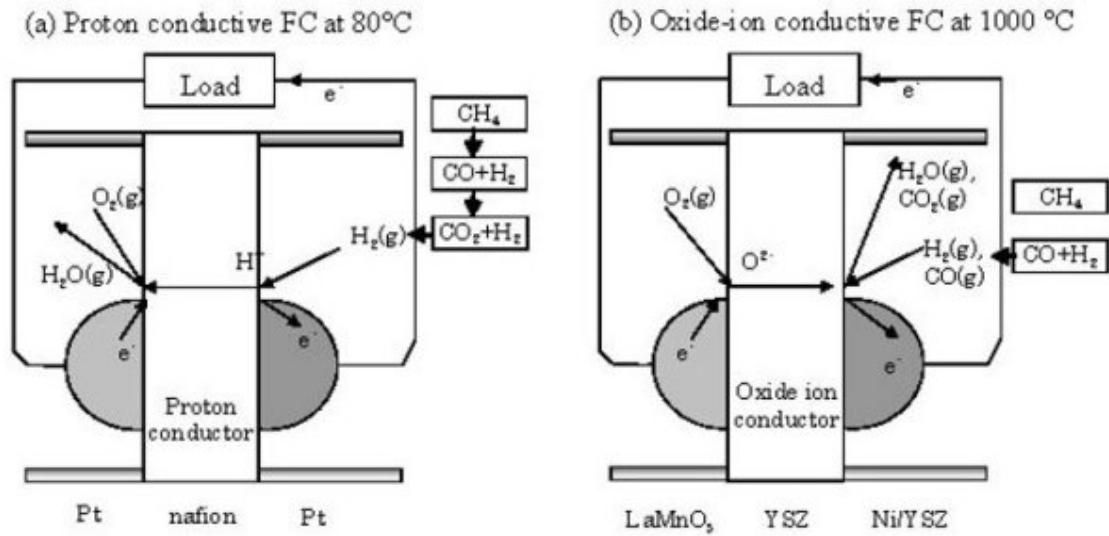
(a) Proton conductive FC at 80°C

Load

$e^-$

$CH_4$

$CO+H_2$

$CO_2+H_2$

$O_2(g)$

$H_2(g)$

$H^+$

$H_2O(g)$

$e^-$

$e^-$

Proton conductor

Pt

nafion

Pt

(b) Oxide-ion conductive FC at 1000 °C

Load

$e^-$

$H_2O(g)$, $CO_2(g)$

$O_2(g)$

$CH_4$

$O^{2-}$

$H_2(g)$, $CO(g)$

$CO+H_2$

$e^-$

$e^-$

Oxide ion conductor

$LaMnO_3$

YSZ

Ni/YSZ